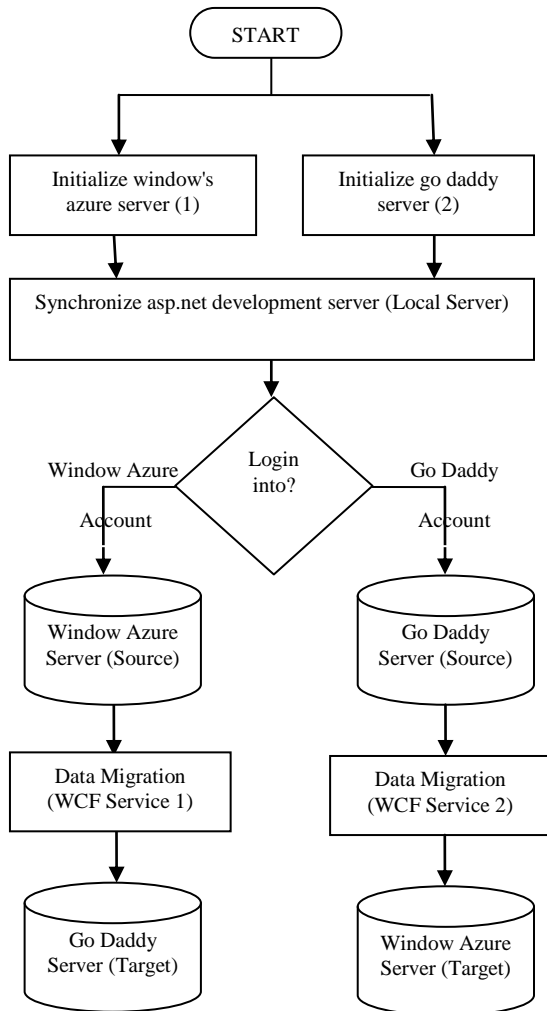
START

Initialize window's azure server (1)

Initialize go daddy server (2)

Synchronize asp.net development server (Local Server)

Login into?

Window Azure Account

Go Daddy Account

Window Azure Server (Source)

Go Daddy Server (Source)

Data Migration (WCF Service 1)

Data Migration (WCF Service 2)

Go Daddy Server (Target)

Window Azure Server (Target)